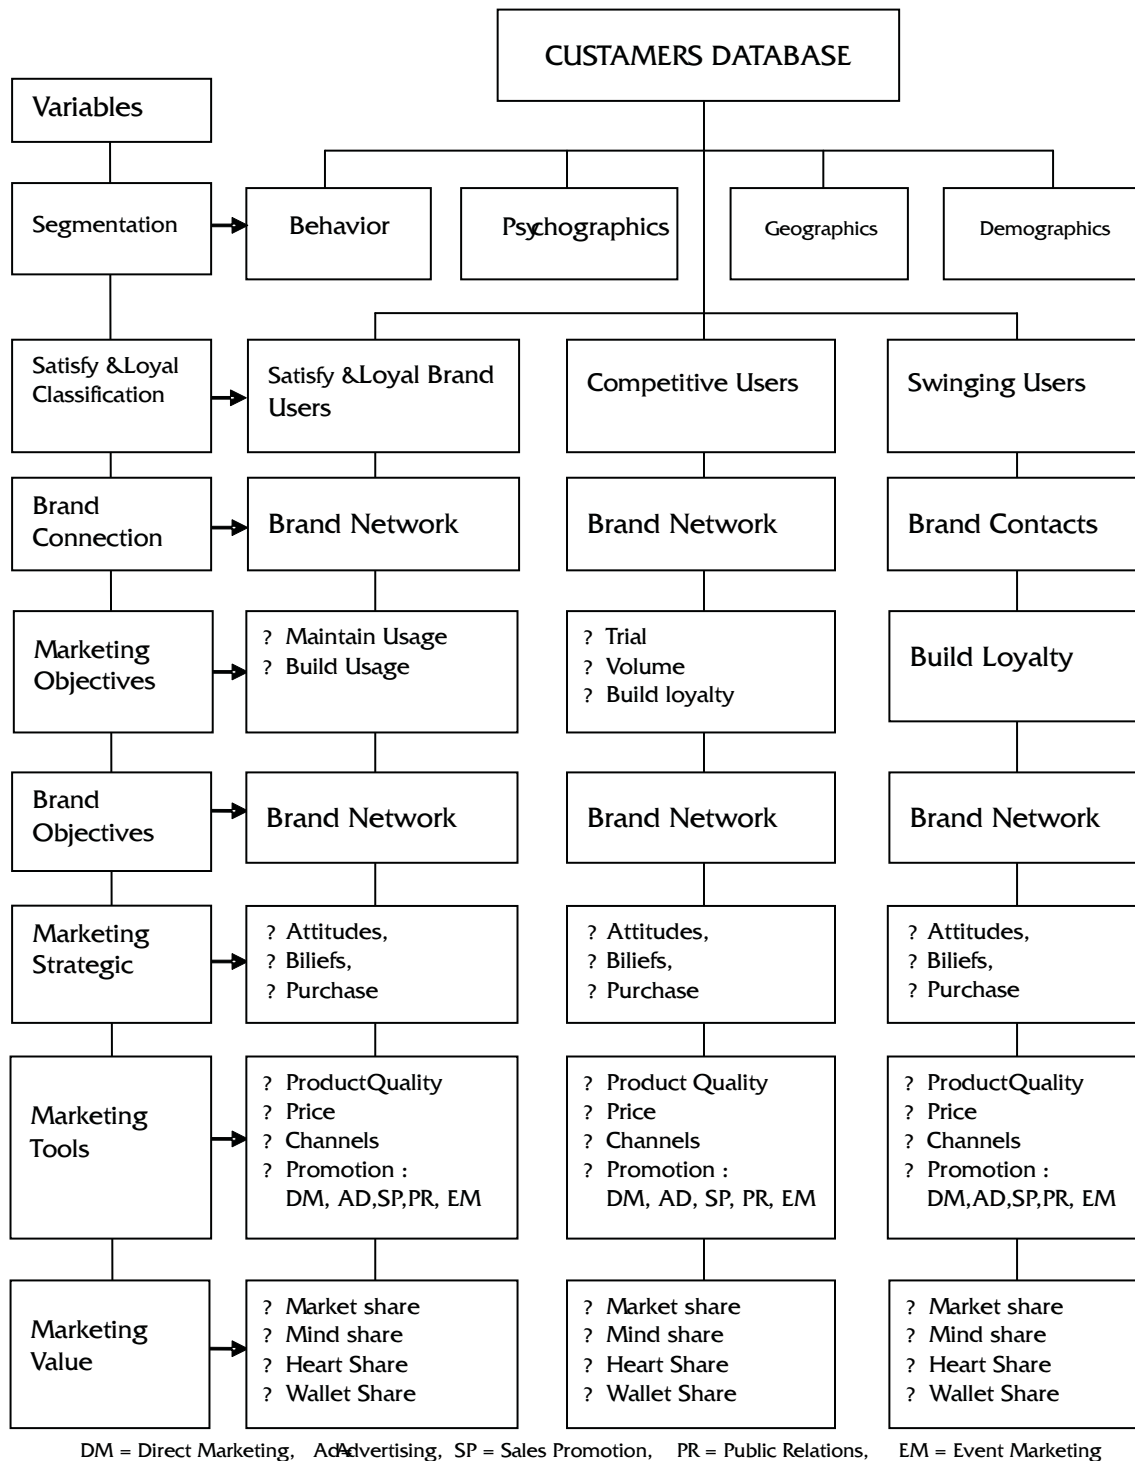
CUSTAMERS DATABASE

Variables

Segmentation

Behavior

Psychographics

Geographics

Demographics

Satisfy &Loyal Classification

Satisfy &Loyal Brand Users

Competitive Users

Swinging Users

Brand Connection

Brand Network

Brand Network

Brand Contacts

Marketing Objectives

? Maintain Usage
? Build Usage

? Trial
? Volume
? Build loyalty

Build Loyalty

Brand Objectives

Brand Network

Brand Network

Brand Network

Marketing Strategic

? Attitudes,
? Biliefs,
? Purchase

? Attitudes,
? Biliefs,
? Purchase

? Attitudes,
? Biliefs,
? Purchase

Marketing Tools

? ProductQuality
? Price
? Channels
? Promotion : DM, AD,SP,PR, EM

? Product Quality
? Price
? Channels
? Promotion : DM, AD, SP, PR, EM

? ProductQuality
? Price
? Channels
? Promotion : DM,AD,SP,PR, EM

Marketing Value

? Market share
? Mind share
? Heart Share
? Wallet Share

? Market share
? Mind share
? Heart Share
? Wallet Share

? Market share
? Mind share
? Heart Share
? Wallet Share

DM = Direct Marketing, AdAdvertising, SP = Sales Promotion, PR = Public Relations, EM = Event Marketing